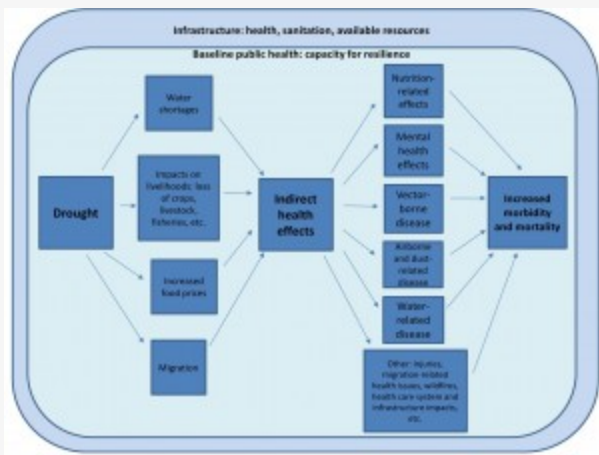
Infrastructure: health, sanitation, available resources

Baseline public health: capacity for resilience

Drought

Water shortages

Impacts on livelihoods: loss of crops, livestock, fisheries, etc.

Increased food prices

Migration

Indirect health effects

Nutrition-related effects

Mental health effects

Vector-borne disease

Airborne and dust-related disease

Water-related disease

Other: injuries, migration-related health issues, wildfires, health care system and infrastructure impacts, etc.

Increased morbidity and mortality